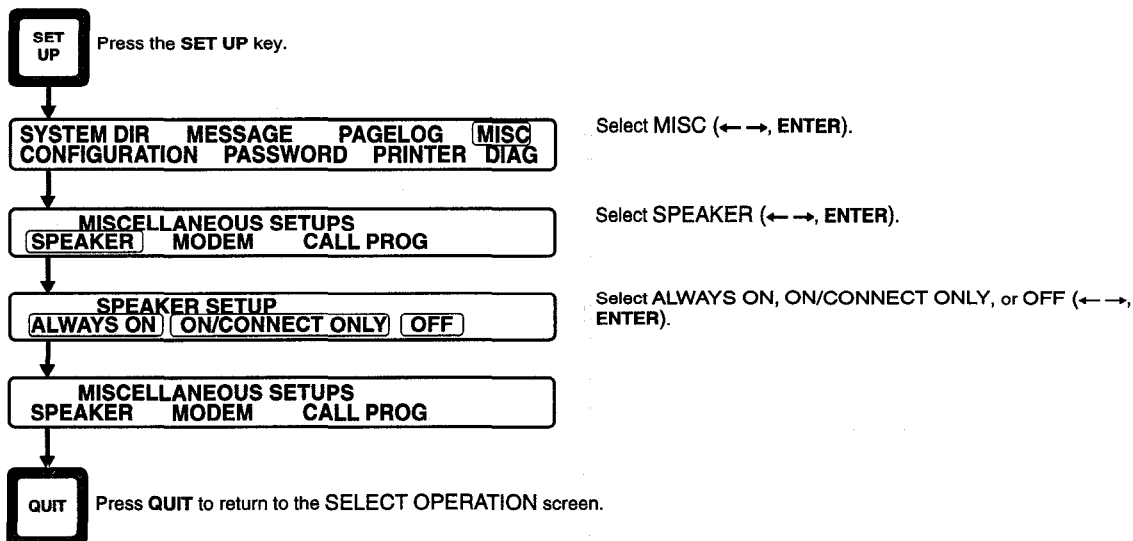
SET UP

Press the **SET UP** key.

SYSTEM DIR MESSAGE PAGELOG MISC
CONFIGURATION PASSWORD PRINTER DIAG

Select MISC (← →, **ENTER**).

MISCELLANEOUS SETUPS
SPEAKER MODEM CALL PROG

Select SPEAKER (← →, **ENTER**).

SPEAKER SETUP
ALWAYS ON ON/CONNECT ONLY OFF

Select ALWAYS ON, ON/CONNECT ONLY, or OFF (← →, **ENTER**).

MISCELLANEOUS SETUPS
SPEAKER MODEM CALL PROG

QUIT

Press **QUIT** to return to the SELECT OPERATION screen.